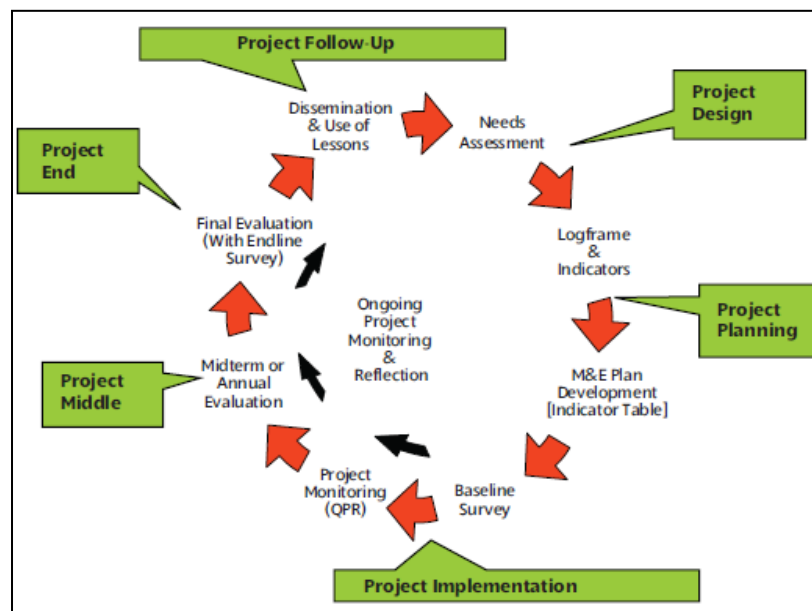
Project Follow-Up

Dissemination & Use of Lessons

Needs Assessment

Project Design

Project End

Final Evaluation (With Endline Survey)

Logframe & Indicators

Project Planning

Ongoing Project Monitoring & Reflection

Project Middle

Midterm or Annual Evaluation

M&E Plan Development [Indicator Table]

Project Monitoring (QPR)

Baseline Survey

Project Implementation